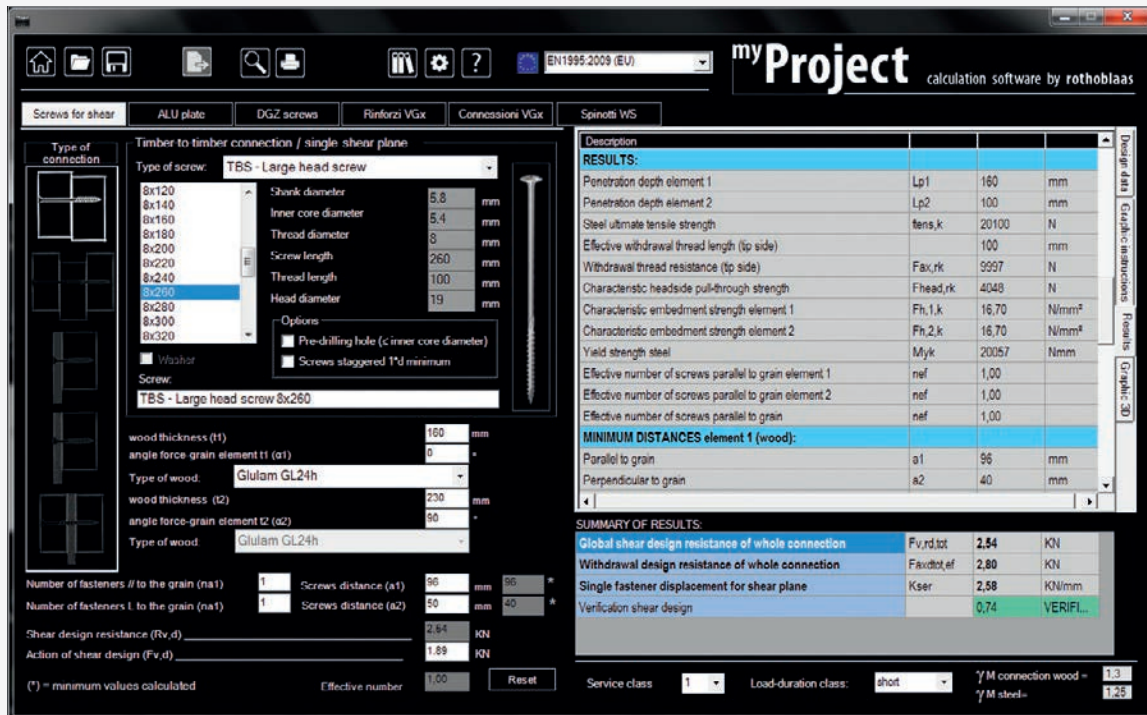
EN1995:2009 (EU)

myProject calculation software by rothoblaas

Screws for shear | ALU plate | DGZ screws | Rinforzi VGx | Connessioni VGx | Spinotti WS

Type of connection

Timber to timber connection / single shear plane

Type of screw: TBS - Large head screw

8x120
8x140
8x160
8x180
8x200
8x220
8x240
8x260
8x280
8x300
8x320

Shank diameter 5,8 mm
Inner core diameter 5,4 mm
Thread diameter 8 mm
Screw length 260 mm
Thread length 100 mm
Head diameter 19 mm

Options
Pre-drilling hole (≤ inner core diameter)
Screws staggered 1*d minimum

Washer

Screw:
TBS - Large head screw 8x260

wood thickness (t1) 160 mm
angle force-grain element t1 (α1) 0 °
Type of wood: Glulam GL24h
wood thickness (t2) 230 mm
angle force-grain element t2 (α2) 90 °
Type of wood: Glulam GL24h

Number of fasteners // to the grain (na1) 1 Screws distance (a1) 96 mm 96 *
Number of fasteners ⊥ to the grain (na1) 1 Screws distance (a2) 50 mm 40 *

Shear design resistance (Rv,d) 2,64 KN
Action of shear design (Fv,d) 1,89 KN

(*) = minimum values calculated Effective number 1,00 Reset

| Description | | | |
|---|---|---|---|
| RESULTS: | | | |
| Penetration depth element 1 | Lp1 | 160 | mm |
| Penetration depth element 2 | Lp2 | 100 | mm |
| Steel ultimate tensile strength | ftens,k | 20100 | N |
| Effective withdrawal thread length (tip side) | | 100 | mm |
| Withdrawal thread resistance (tip side) | Fax,rk | 9997 | N |
| Characteristic headside pull-through strength | Fhead,rk | 4048 | N |
| Characteristic embedment strength element 1 | Fh,1,k | 16,70 | N/mm² |
| Characteristic embedment strength element 2 | Fh,2,k | 16,70 | N/mm² |
| Yield strength steel | Myk | 20057 | Nmm |
| Effective number of screws parallel to grain element 1 | nef | 1,00 | |
| Effective number of screws parallel to grain element 2 | nef | 1,00 | |
| Effective number of screws parallel to grain | nef | 1,00 | |
| MINIMUM DISTANCES element 1 (wood): | | | |
| Parallel to grain | a1 | 96 | mm |
| Perpendicular to grain | a2 | 40 | mm |

Design data | Graphic instructions | Results | Graphic 3D

SUMMARY OF RESULTS:

| | | | |
|---|---|---|---|
| Global shear design resistance of whole connection | Fv,rd,tot | 2,54 | KN |
| Withdrawal design resistance of whole connection | Faxdtot,ef | 2,80 | KN |
| Single fastener displacement for shear plane | Kser | 2,58 | KN/mm |
| Verification shear design | | 0,74 | VERIFI... |

Service class 1 Load-duration class: short γM connection wood = 1,3 γM steel= 1,25